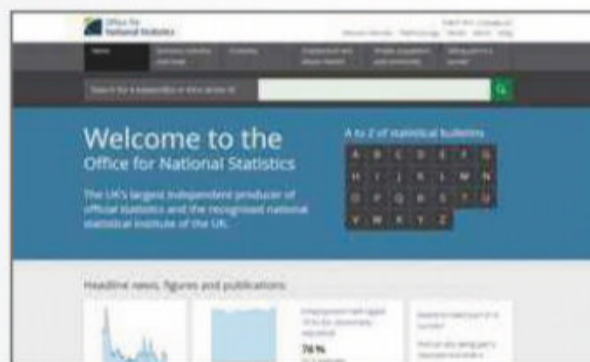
Office for National Statistics

Home

Search for a keyword(s) or time series ID

Welcome to the Office for National Statistics

The UK's largest independent producer of official statistics and the recognised national statistical institute of the UK.

A to Z of statistical bulletins

A B C D E F G H I J K L M N O P Q R S T U V W X Y Z

Headline news, figures and publications

74 %